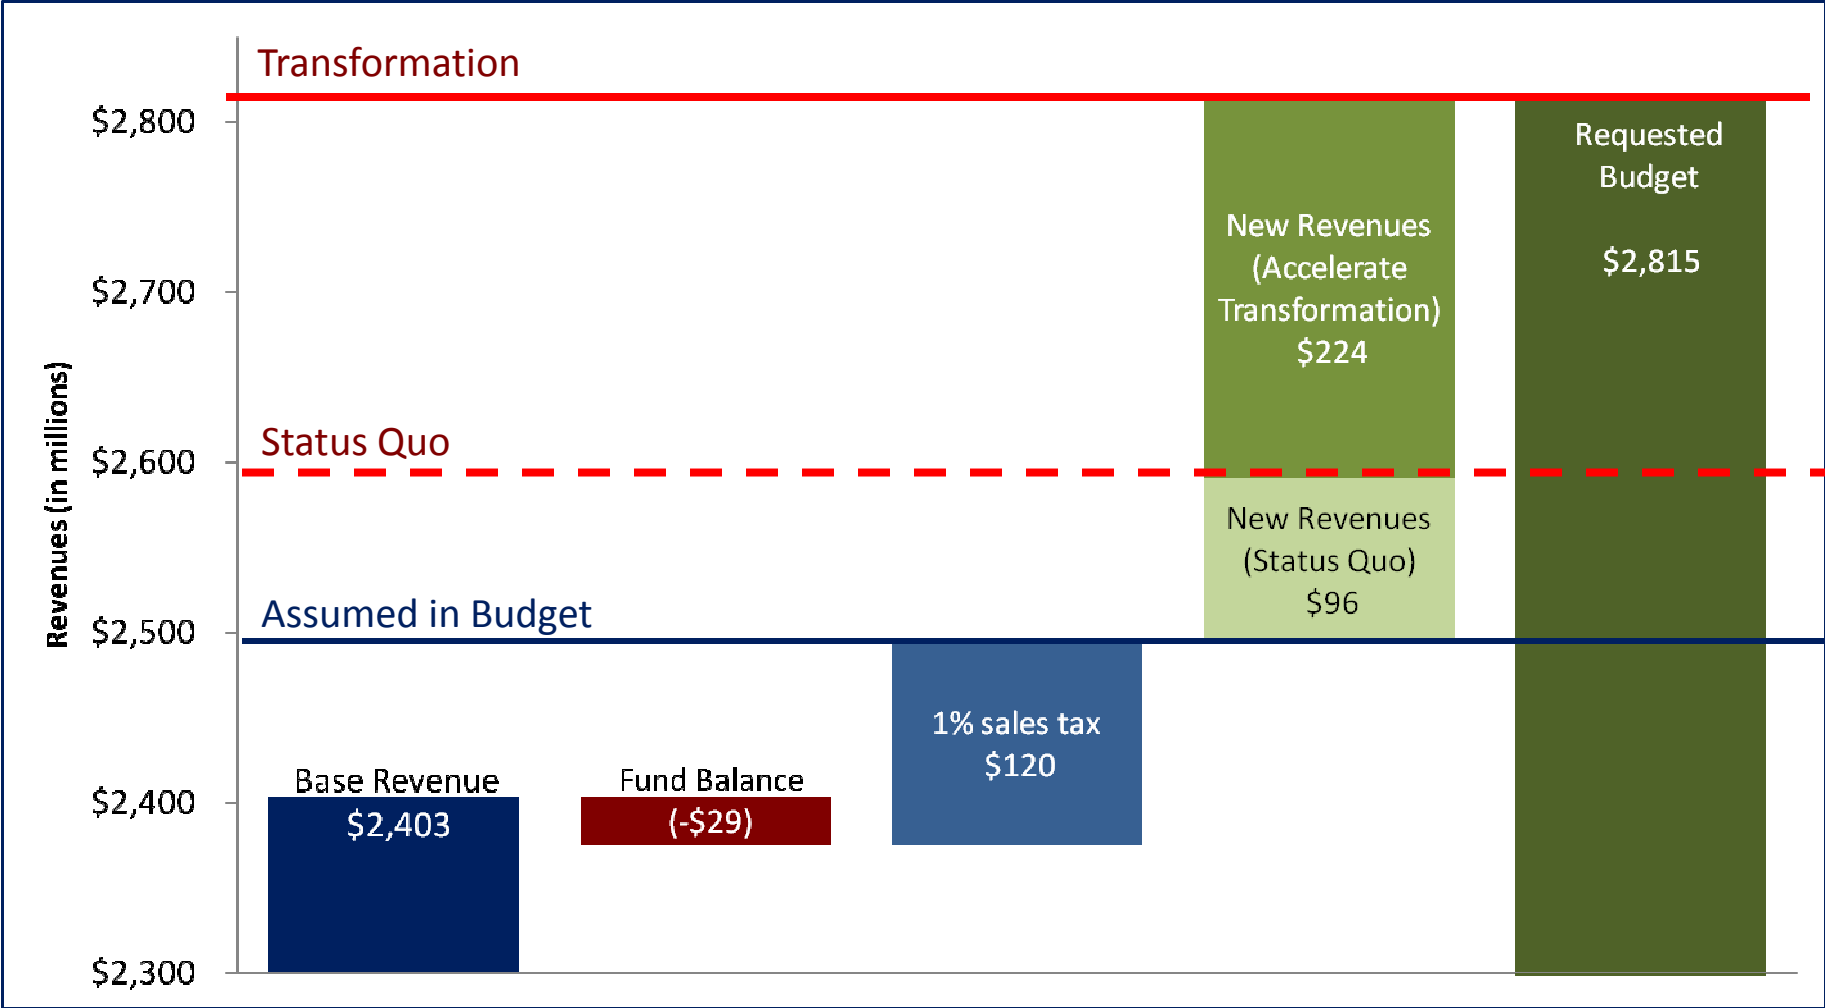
Revenues (in millions)

$2,800
$2,700
$2,600
$2,500
$2,400
$2,300

Transformation

Status Quo

Assumed in Budget

Base Revenue
$2,403

Fund Balance
(-$29)

1% sales tax
$120

New Revenues
(Accelerate Transformation)
$224

New Revenues
(Status Quo)
$96

Requested Budget

$2,815